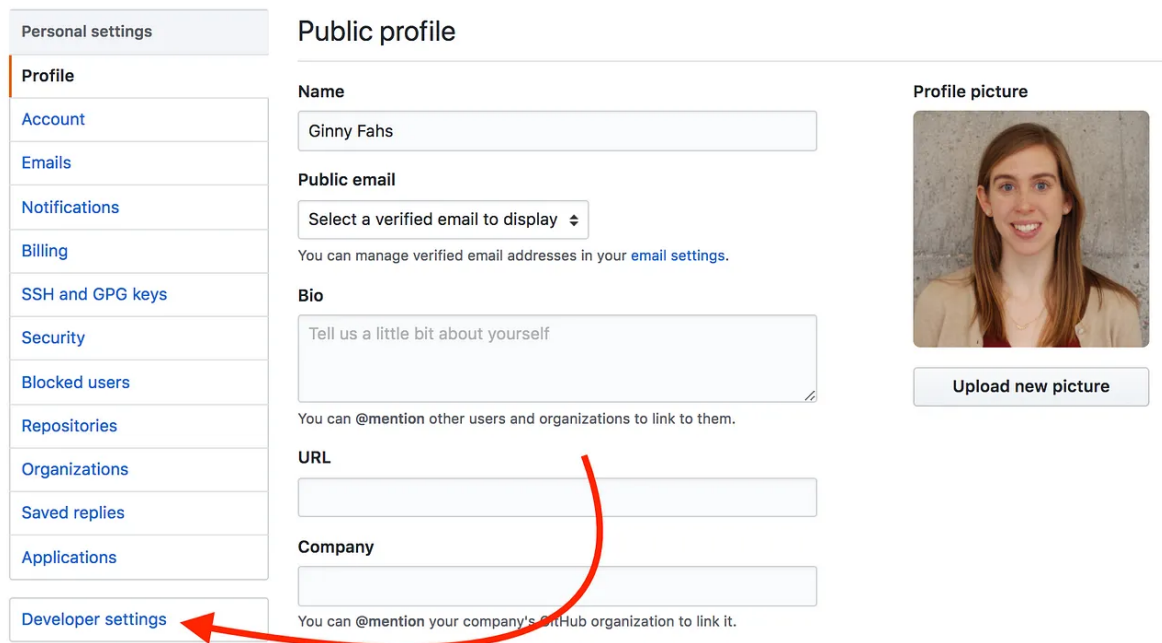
Personal settings

Profile

Account

Emails

Notifications

Billing

SSH and GPG keys

Security

Blocked users

Repositories

Organizations

Saved replies

Applications

Developer settings

Public profile

Name

Ginny Fahs

Public email

Select a verified email to display

You can manage verified email addresses in your email settings.

Bio

Tell us a little bit about yourself

You can @mention other users and organizations to link to them.

URL

Company

You can @mention your company's GitHub organization to link it.

Profile picture

Upload new picture